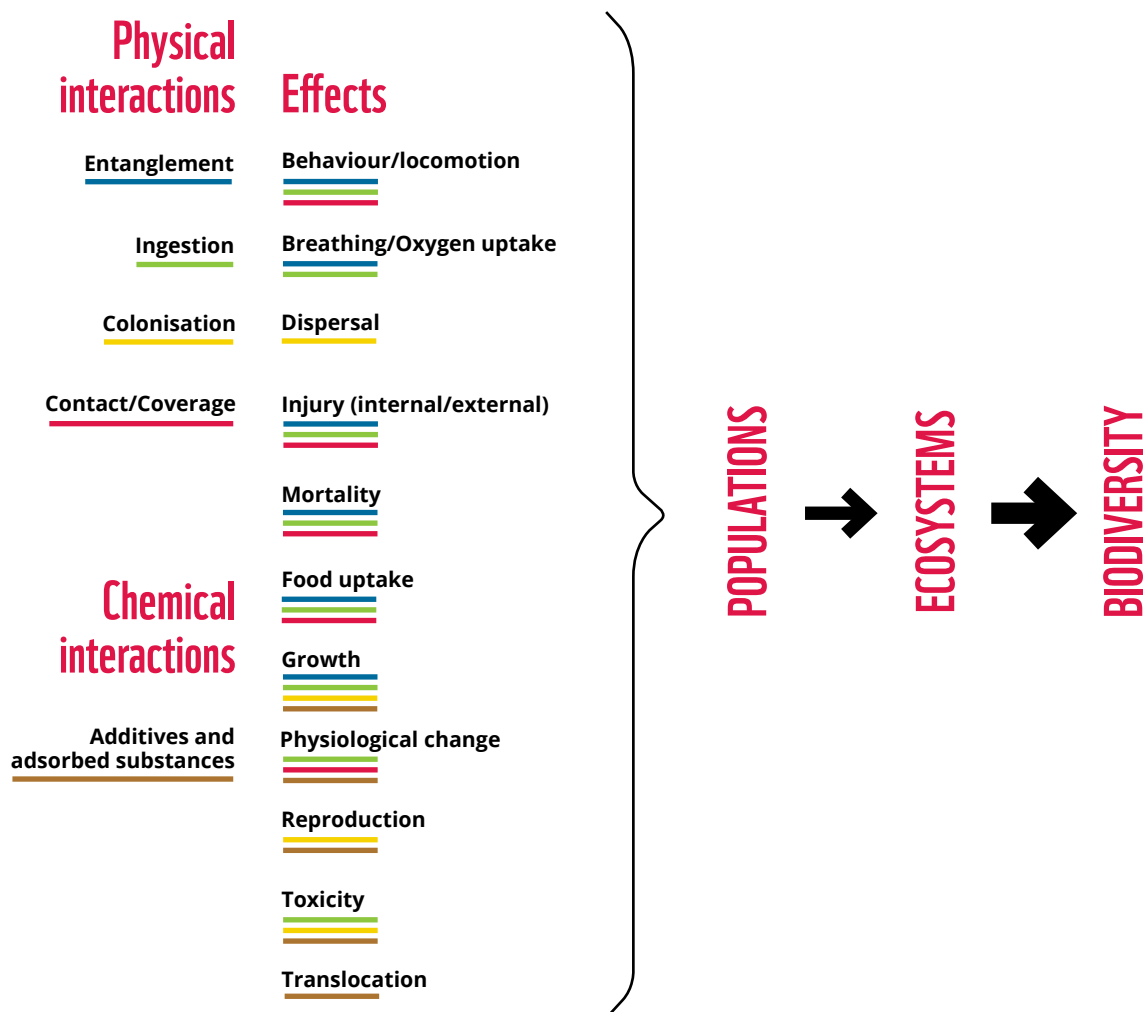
Physical interactions

Entanglement

Ingestion

Colonisation

Contact/Coverage

Chemical interactions

Additives and adsorbed substances

Effects

Behaviour/locomotion

Breathing/Oxygen uptake

Dispersal

Injury (internal/external)

Mortality

Food uptake

Growth

Physiological change

Reproduction

Toxicity

Translocation

POPULATIONS

ECOSYSTEMS

BIODIVERSITY